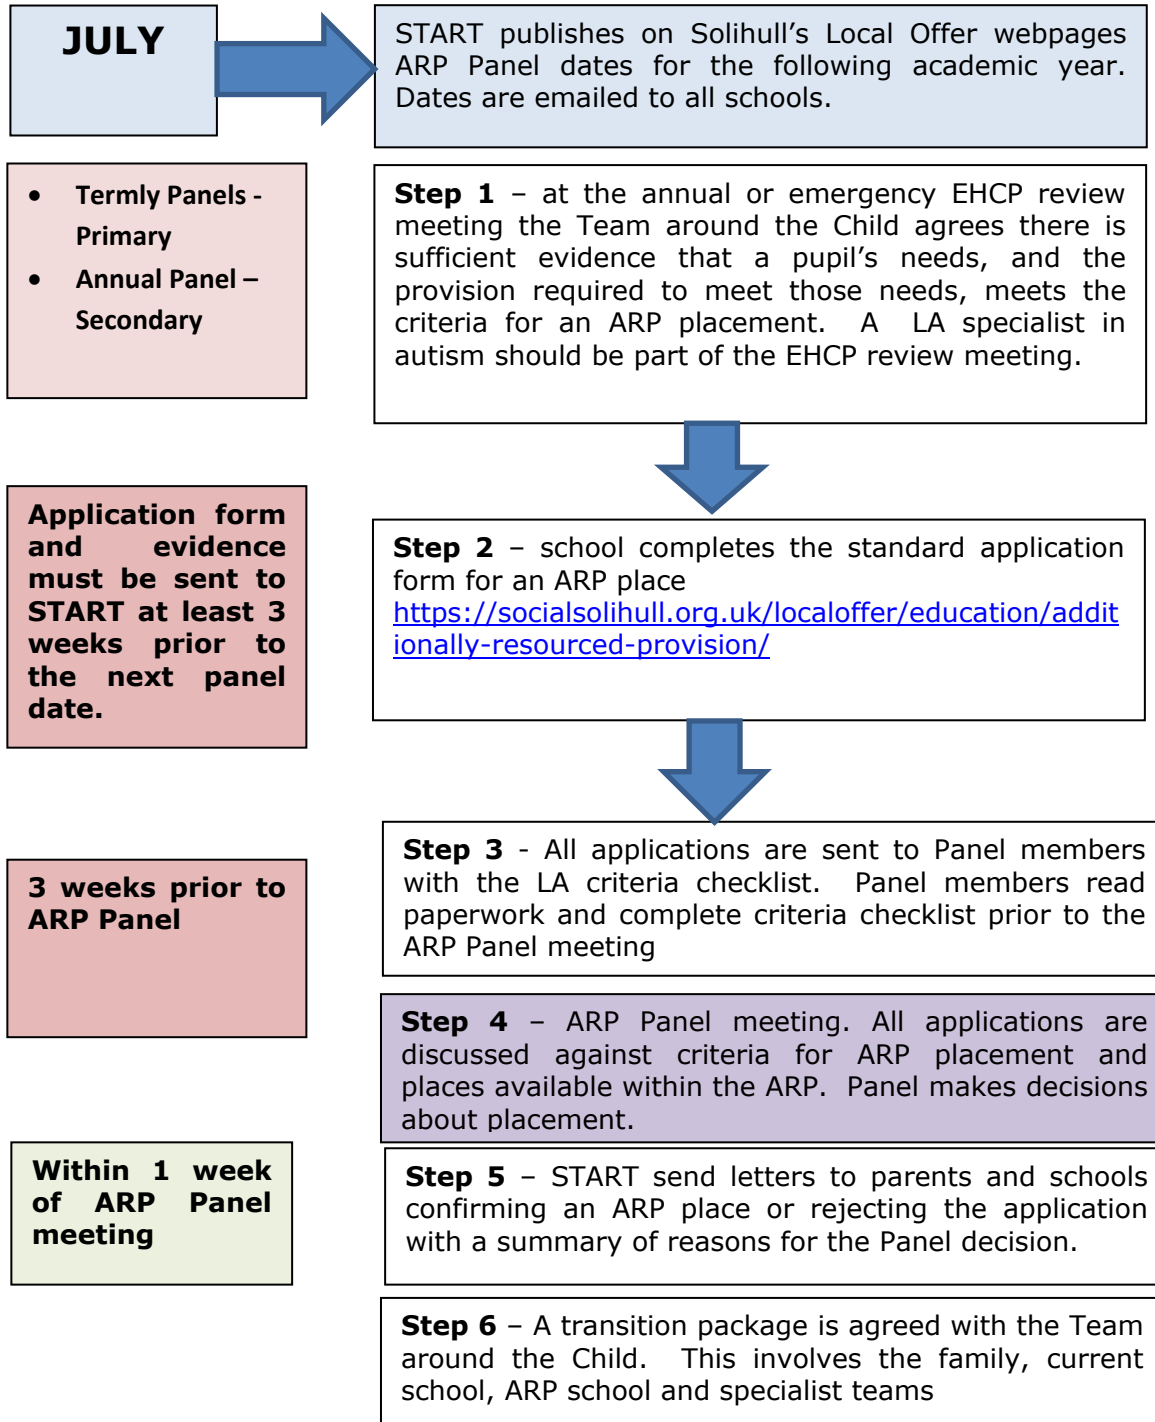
JULY

START publishes on Solihull's Local Offer webpages ARP Panel dates for the following academic year. Dates are emailed to all schools.

- Termly Panels - Primary
- Annual Panel – Secondary

Step 1 – at the annual or emergency EHCP review meeting the Team around the Child agrees there is sufficient evidence that a pupil's needs, and the provision required to meet those needs, meets the criteria for an ARP placement. A LA specialist in autism should be part of the EHCP review meeting.

Application form and evidence must be sent to START at least 3 weeks prior to the next panel date.

Step 2 – school completes the standard application form for an ARP place https://socialsolihull.org.uk/localoffer/education/additionally-resourced-provision/

3 weeks prior to ARP Panel

Step 3 - All applications are sent to Panel members with the LA criteria checklist. Panel members read paperwork and complete criteria checklist prior to the ARP Panel meeting

Step 4 – ARP Panel meeting. All applications are discussed against criteria for ARP placement and places available within the ARP. Panel makes decisions about placement.

Within 1 week of ARP Panel meeting

Step 5 – START send letters to parents and schools confirming an ARP place or rejecting the application with a summary of reasons for the Panel decision.

Step 6 – A transition package is agreed with the Team around the Child. This involves the family, current school, ARP school and specialist teams